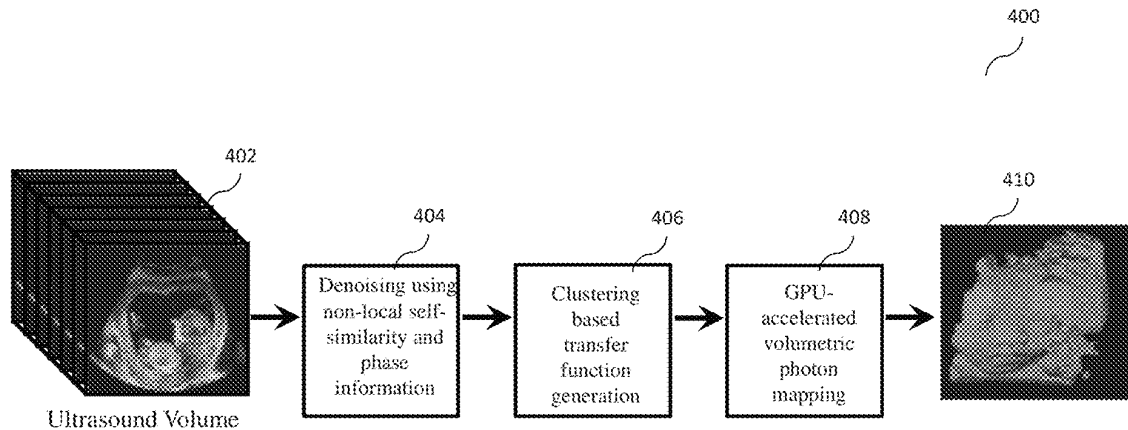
400

402

Ultrasound Volume

404

Denoising using non-local self-similarity and phase information

406

Clustering based transfer function generation

408

GPU-accelerated volumetric photon mapping

410